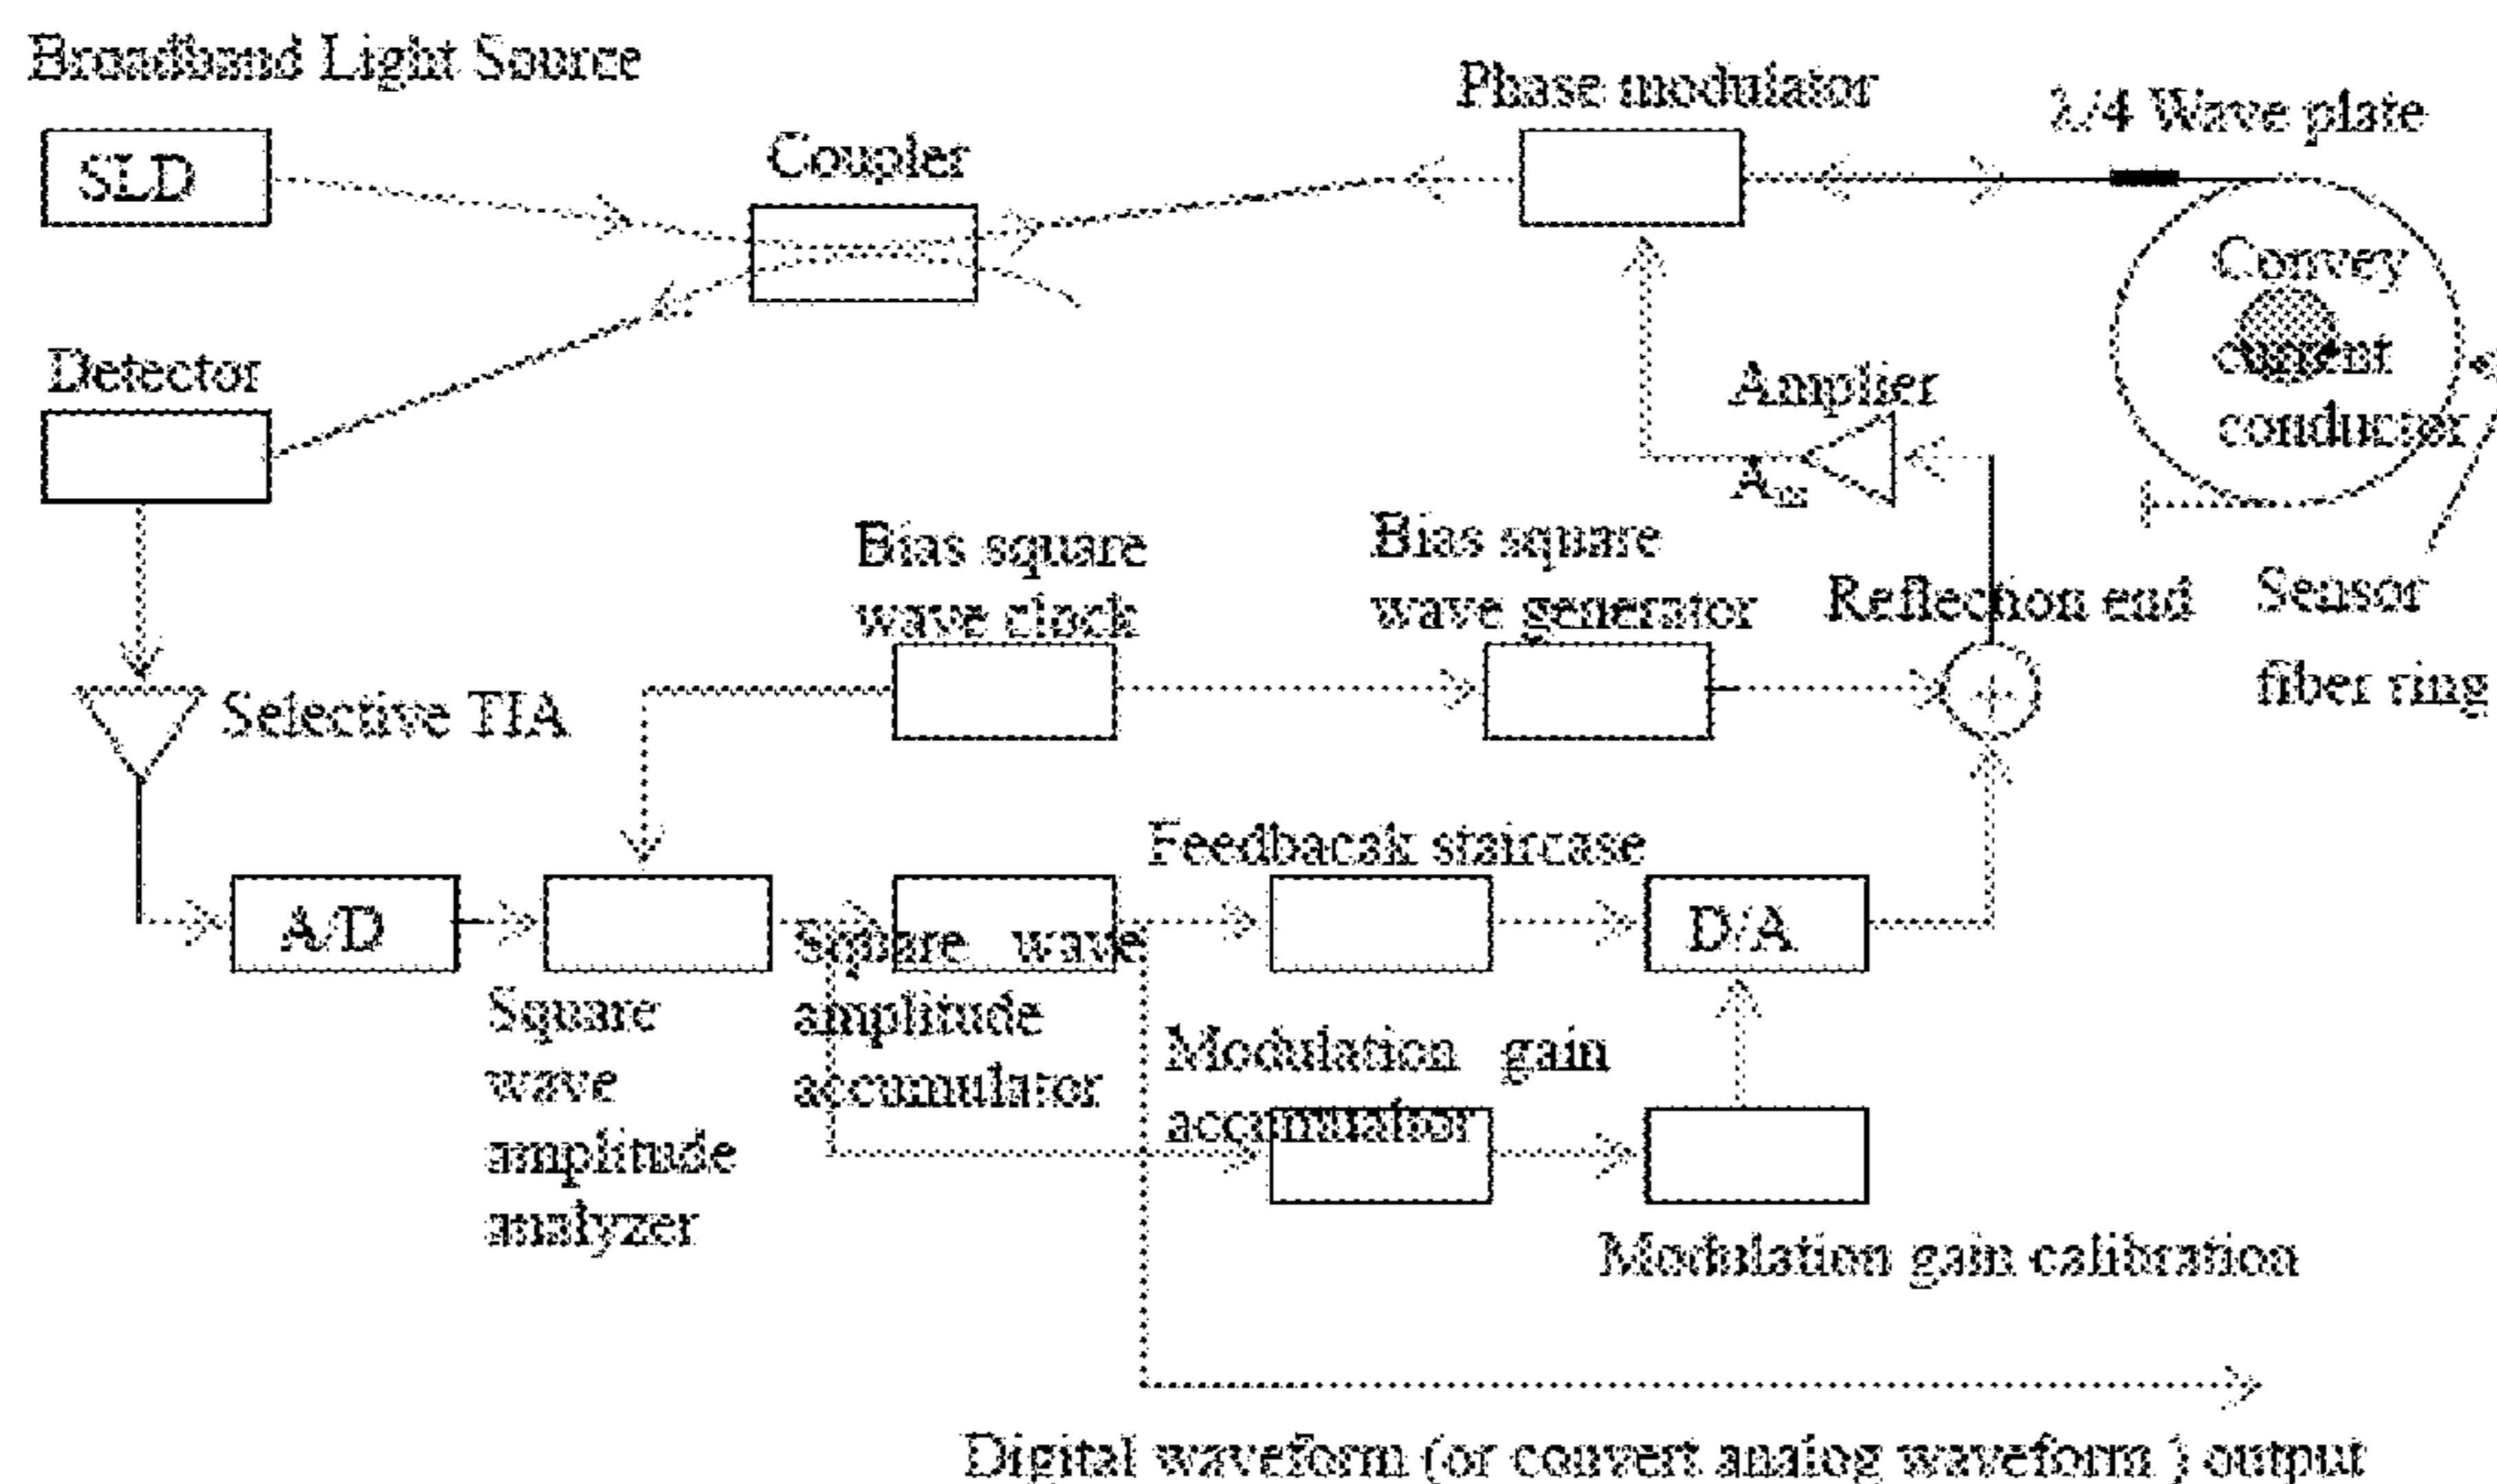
Broadband Light Source

SLD

Coupler

Phase modulator

λ/4 Wave plate

Convey current conductor

Detector

Amplier

$A_m$

Bias square wave clock

Bias square wave generator

Reflection end

Sensor fiber ring

Selective TIA

Feedbacak staircase

A/D

Square wave amplitude accumulator

D/A

Square wave amplitude analyzer

Modulation gain accumulator

Modulation gain calibration

Digital waveform (or convert analog waveform ) output